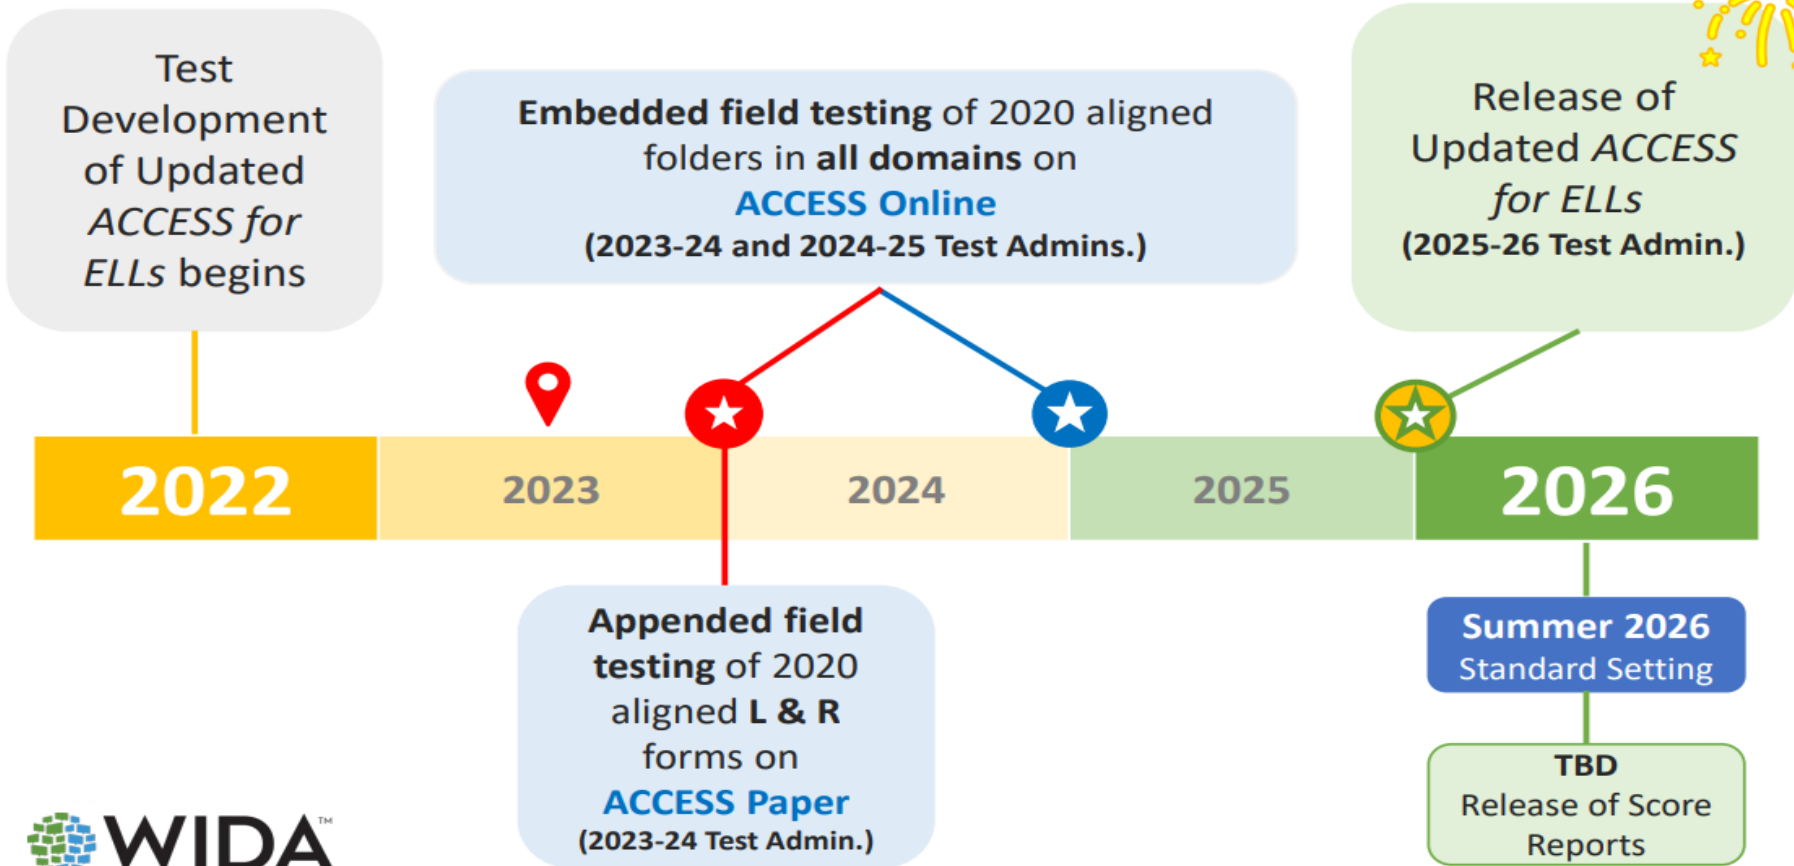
Test Development of Updated *ACCESS for ELLs* begins

**Embedded field testing** of 2020 aligned folders in **all domains** on **ACCESS Online** **(2023-24 and 2024-25 Test Admins.)**

Release of Updated *ACCESS for ELLs* **(2025-26 Test Admin.)**

2022

2023

2024

2025

2026

**Appended field testing** of 2020 aligned **L & R** forms on **ACCESS Paper** **(2023-24 Test Admin.)**

**Summer 2026** Standard Setting

**TBD** Release of Score Reports

WIDA™